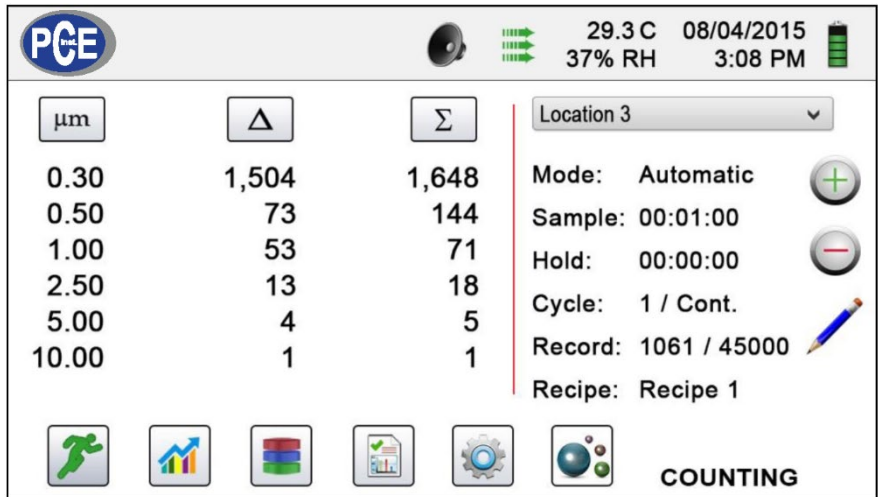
PCE Instruments

29.3 C 08/04/2015
37% RH 3:08 PM

| µm | Δ | Σ |
|---|---|---|
| 0.30 | 1,504 | 1,648 |
| 0.50 | 73 | 144 |
| 1.00 | 53 | 71 |
| 2.50 | 13 | 18 |
| 5.00 | 4 | 5 |
| 10.00 | 1 | 1 |

Location 3

Mode: Automatic
Sample: 00:01:00
Hold: 00:00:00
Cycle: 1 / Cont.
Record: 1061 / 45000
Recipe: Recipe 1

COUNTING